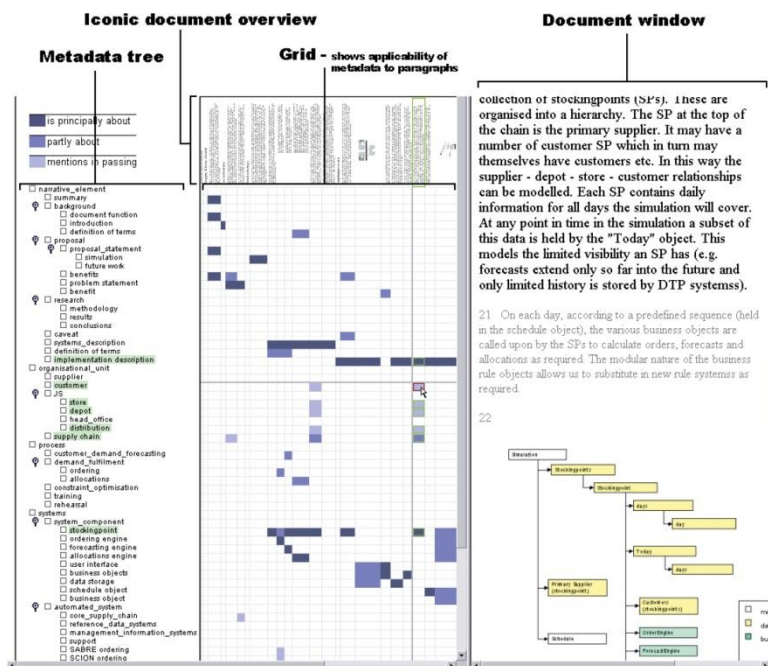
Iconic document overview

Document window

Metadata tree

Grid - shows applicability of metadata to paragraphs

is principally about
partly about
mentions in passing

narrative_element
summary
background
document function
introduction
definition of terms
proposal
proposal_statement
simulation
future work
benefits
problem statement
benefit
research
methodology
results
conclusions
caveat
systems_description
definition of terms
implementation description
organisational_unit
supplier
customer
JS
store
depot
head_office
distribution
supply chain
process
customer_demand_forecasting
demand_fulfilment
ordering
allocations
constraint_optimisation
training
rehearsal
systems
system_component
stockingpoint
ordering engine
forecasting engine
allocations engine
user interface
business objects
data storage
schedule object
business object
automated_system
core_supply_chain
reference_data_systems
management_information_systems
support
SABRE ordering
SCION ordering

collection of stockingpoints (SPs). These are organised into a hierarchy. The SP at the top of the chain is the primary supplier. It may have a number of customer SP which in turn may themselves have customers etc. In this way the supplier - depot - store - customer relationships can be modelled. Each SP contains daily information for all days the simulation will cover. At any point in time in the simulation a subset of this data is held by the "Today" object. This models the limited visibility an SP has (e.g. forecasts extend only so far into the future and only limited history is stored by DTP systemss).

21 On each day, according to a predefined sequence (held in the schedule object), the various business objects are called upon by the SPs to calculate orders, forecasts and allocations as required. The modular nature of the business rule objects allows us to substitute in new rule systemss as required.

22

Simulation
Stockingpoints
Stockingpoint
days
day
Today
days
Primary Supplier (Stockingpoint)
Customers (Stockingpoints)
Schedule
OrderEngine
ForecastEngine
m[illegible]
da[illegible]
bu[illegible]